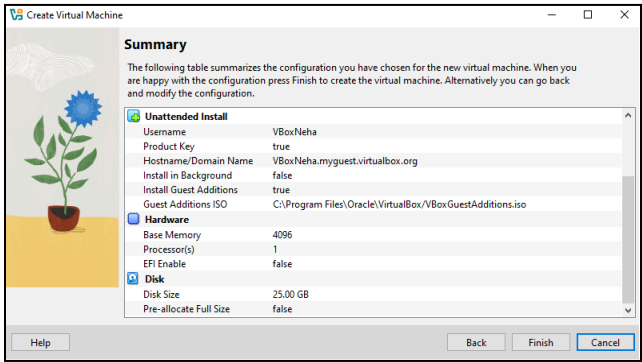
Create Virtual Machine

Summary

The following table summarizes the configuration you have chosen for the new virtual machine. When you are happy with the configuration press Finish to create the virtual machine. Alternatively you can go back and modify the configuration.

| Unattended Install | |
|---|---|
| Username | VBoxNeha |
| Product Key | true |
| Hostname/Domain Name | VBoxNeha.myguest.virtualbox.org |
| Install in Background | false |
| Install Guest Additions | true |
| Guest Additions ISO | C:\Program Files\Oracle\VirtualBox/VBoxGuestAdditions.iso |
| **Hardware** | |
| Base Memory | 4096 |
| Processor(s) | 1 |
| EFI Enable | false |
| **Disk** | |
| Disk Size | 25.00 GB |
| Pre-allocate Full Size | false |

Help

Back Finish Cancel